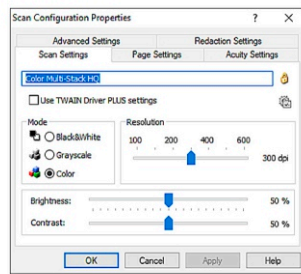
Scan Configuration Properties ? X

Advanced Settings
Redaction Settings
Scan Settings
Page Settings
Acuity Settings

Color Multi-Stack HQ

Use TWAIN Driver PLUS settings

Mode
Black&White
Grayscale
Color

Resolution
100 200 400 600
300 dpi

Brightness: 50 %
Contrast: 50 %

OK
Cancel
Apply
Help